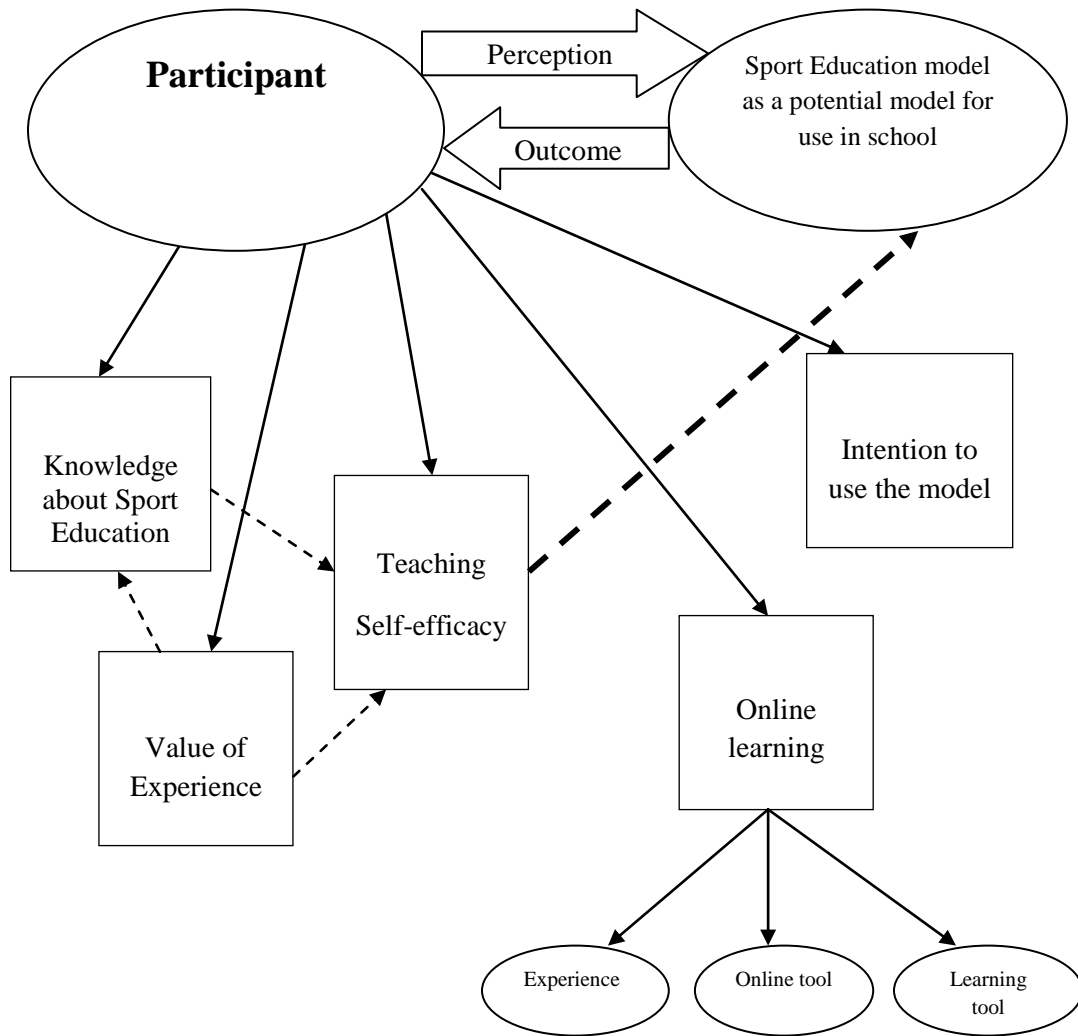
Participant

Perception

Outcome

Sport Education model as a potential model for use in school

Knowledge about Sport Education

Teaching Self-efficacy

Intention to use the model

Value of Experience

Online learning

Experience

Online tool

Learning tool